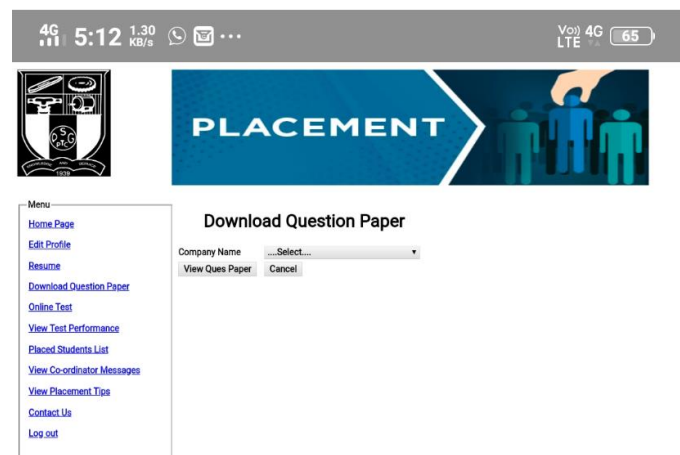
4G 5:12 1.30 KB/s ···

Vo) 4G LTE 65

PSG PTC 1939

PLACEMENT

Menu
Home Page
Edit Profile
Resume
Download Question Paper
Online Test
View Test Performance
Placed Students List
View Co-ordinator Messages
View Placement Tips
Contact Us
Log out

Download Question Paper

Company Name ....Select....

View Ques Paper Cancel